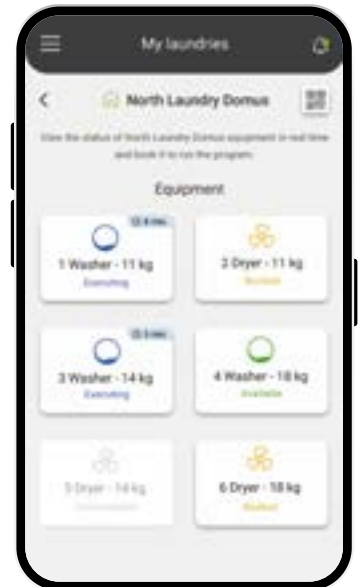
My laundries

North Laundry Domus

View the status of North Laundry Domus equipment in real time and book it to run the program.

Equipment

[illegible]

1 Washer - 11 kg

Executing

2 Dryer - 11 kg

Booked

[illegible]

3 Washer - 14 kg

Executing

4 Washer - 18 kg

Available

5 Dryer - 14 kg

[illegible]

6 Dryer - 18 kg

Booked